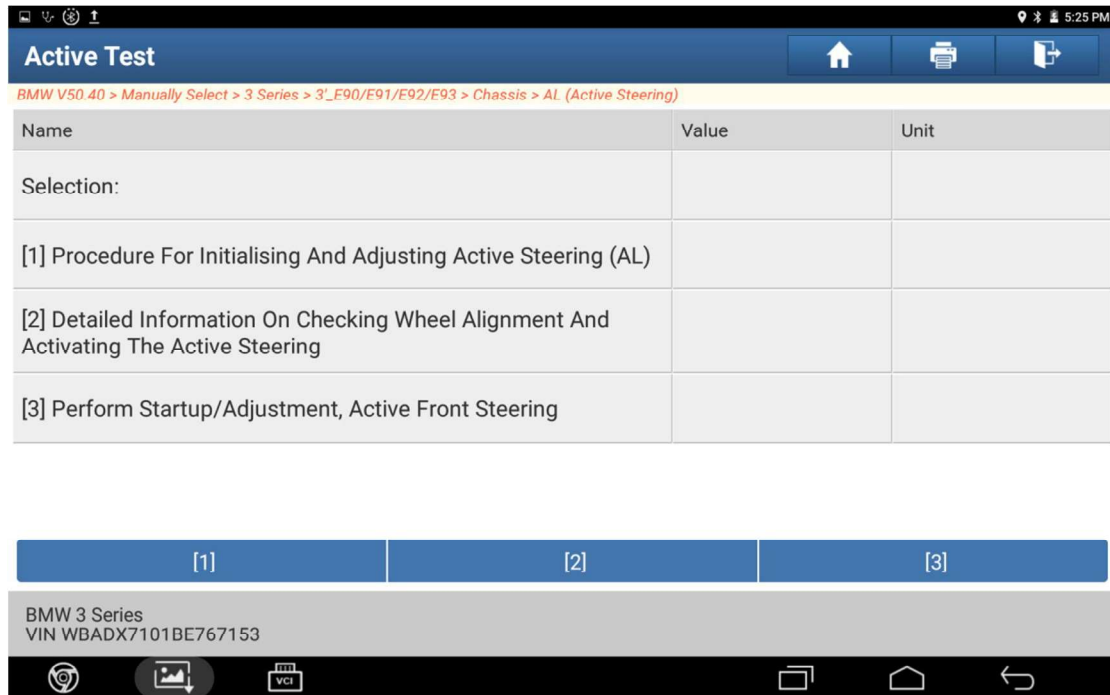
5:25 PM

Active Test

BMW V50.40 > Manually Select > 3 Series > 3'_E90/E91/E92/E93 > Chassis > AL (Active Steering)

| Name | Value | Unit |
|---|---|---|
| Selection: | | |
| [1] Procedure For Initialising And Adjusting Active Steering (AL) | | |
| [2] Detailed Information On Checking Wheel Alignment And Activating The Active Steering | | |
| [3] Perform Startup/Adjustment, Active Front Steering | | |

[1] [2] [3]

BMW 3 Series
VIN WBADX7101BE767153

VCI